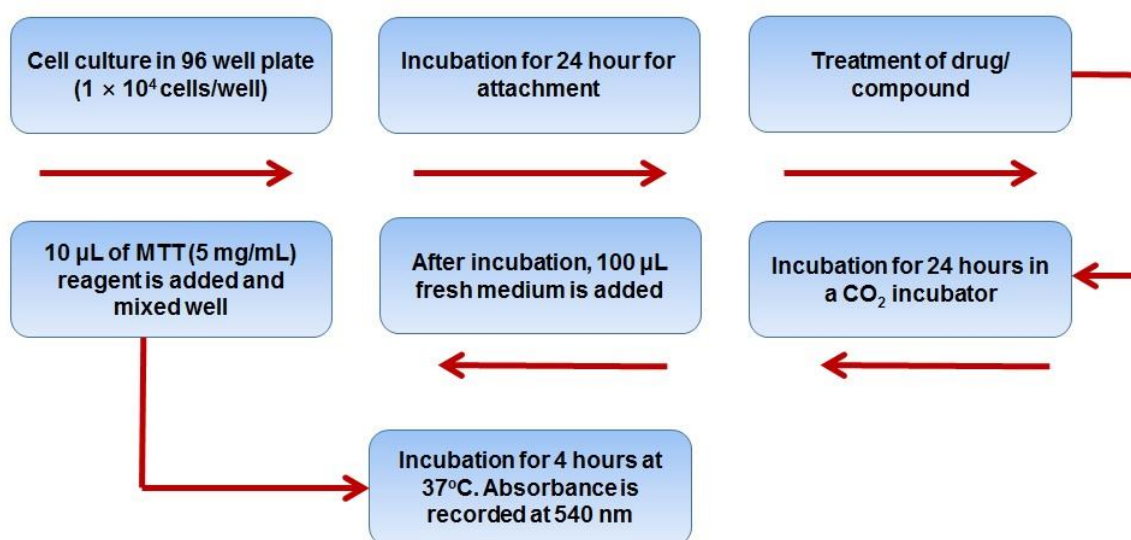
Cell culture in 96 well plate ($1 \times 10^4$ cells/well)

Incubation for 24 hour for attachment

Treatment of drug/ compound

Incubation for 24 hours in a $CO_2$ incubator

After incubation, 100 µL fresh medium is added

10 µL of MTT (5 mg/mL) reagent is added and mixed well

Incubation for 4 hours at 37$^o$C. Absorbance is recorded at 540 nm